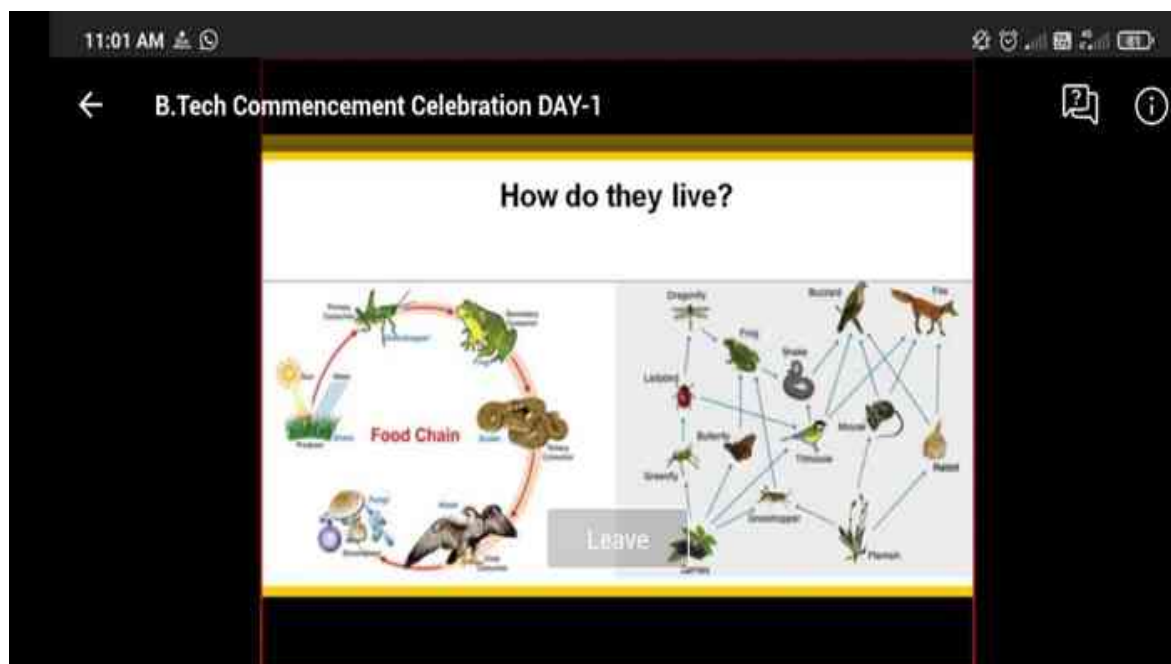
11:01 AM

B.Tech Commencement Celebration DAY-1

How do they live?

Food Chain

Dragonfly

Buzzard

Fox

Frog

Snake

Ladybird

Butterfly

Mouse

Titmouse

Greenfly

Rabbit

Grasshopper

Plantain

Leave